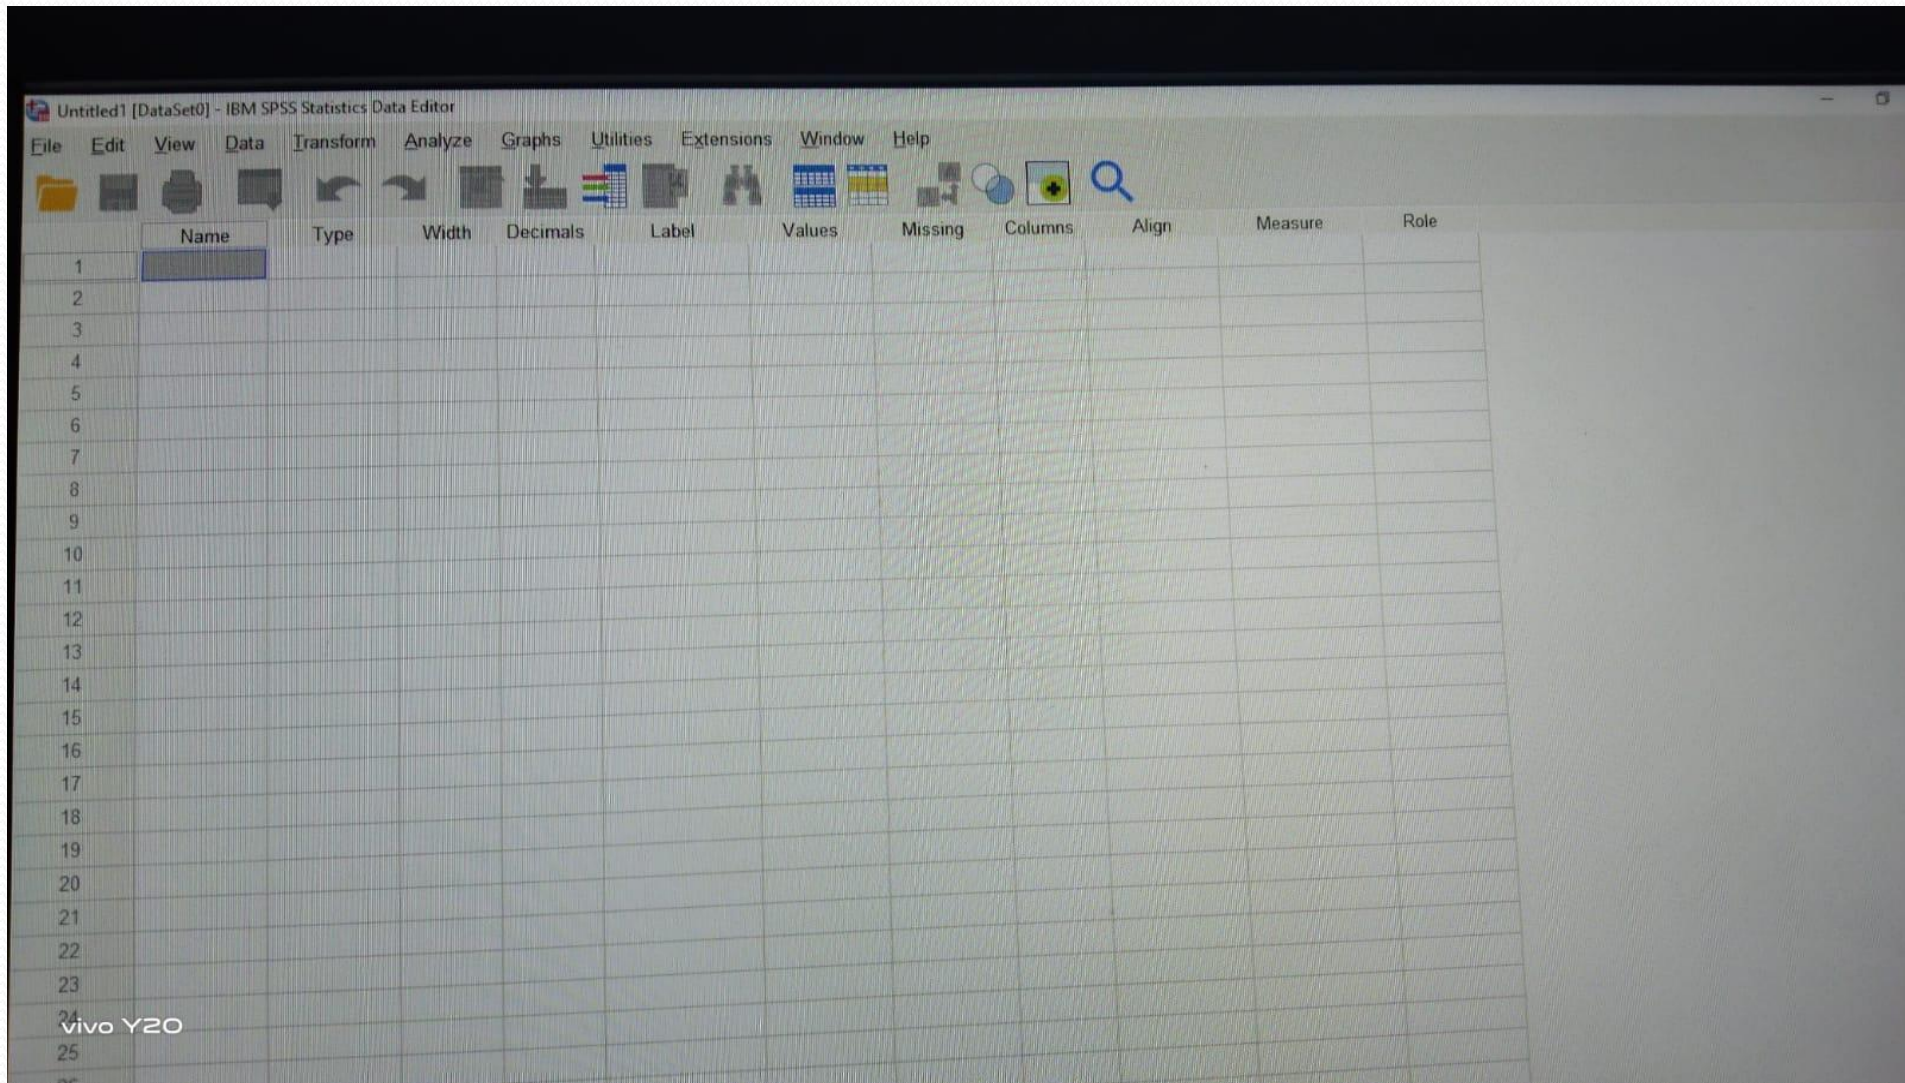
Untitled1 [DataSet0] - IBM SPSS Statistics Data Editor

File Edit View Data Transform Analyze Graphs Utilities Extensions Window Help

| | Name | Type | Width | Decimals | Label | Values | Missing | Columns | Align | Measure | Role |
|---|---|---|---|---|---|---|---|---|---|---|---|
| 1 | | | | | | | | | | | |
| 2 | | | | | | | | | | | |
| 3 | | | | | | | | | | | |
| 4 | | | | | | | | | | | |
| 5 | | | | | | | | | | | |
| 6 | | | | | | | | | | | |
| 7 | | | | | | | | | | | |
| 8 | | | | | | | | | | | |
| 9 | | | | | | | | | | | |
| 10 | | | | | | | | | | | |
| 11 | | | | | | | | | | | |
| 12 | | | | | | | | | | | |
| 13 | | | | | | | | | | | |
| 14 | | | | | | | | | | | |
| 15 | | | | | | | | | | | |
| 16 | | | | | | | | | | | |
| 17 | | | | | | | | | | | |
| 18 | | | | | | | | | | | |
| 19 | | | | | | | | | | | |
| 20 | | | | | | | | | | | |
| 21 | | | | | | | | | | | |
| 22 | | | | | | | | | | | |
| 23 | | | | | | | | | | | |
| 24 | | | | | | | | | | | |
| 25 | | | | | | | | | | | |

vivo Y20